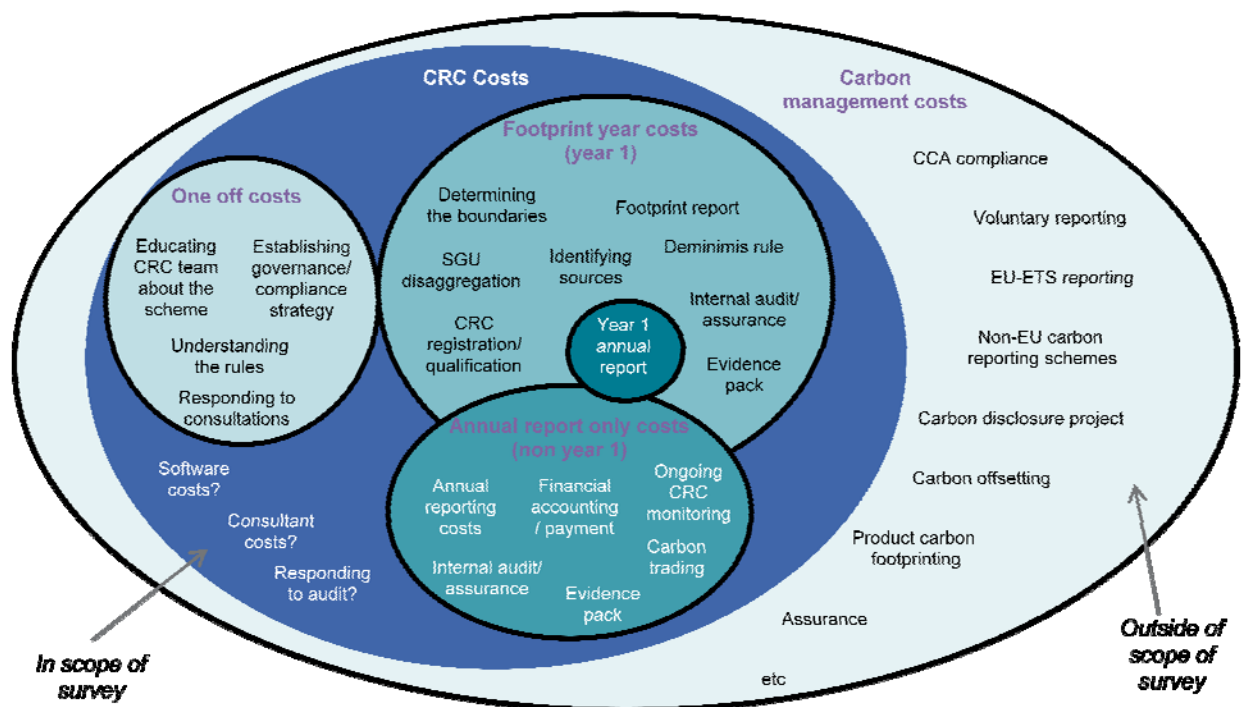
CRC Costs

Carbon management costs

Footprint year costs (year 1)

One off costs

Educating CRC team about the scheme

Establishing governance/ compliance strategy

Understanding the rules

Responding to consultations

Determining the boundaries

Footprint report

SGU disaggregation

Identifying sources

Deminimis rule

Internal audit/ assurance

CRC registration/ qualification

Year 1 annual report

Evidence pack

Annual report only costs (non year 1)

Annual reporting costs

Financial accounting / payment

Ongoing CRC monitoring

Carbon trading

Internal audit/ assurance

Evidence pack

Software costs?

Consultant costs?

Responding to audit?

CCA compliance

Voluntary reporting

EU-ETS reporting

Non-EU carbon reporting schemes

Carbon disclosure project

Carbon offsetting

Product carbon footprinting

Assurance

etc

In scope of survey

Outside of scope of survey